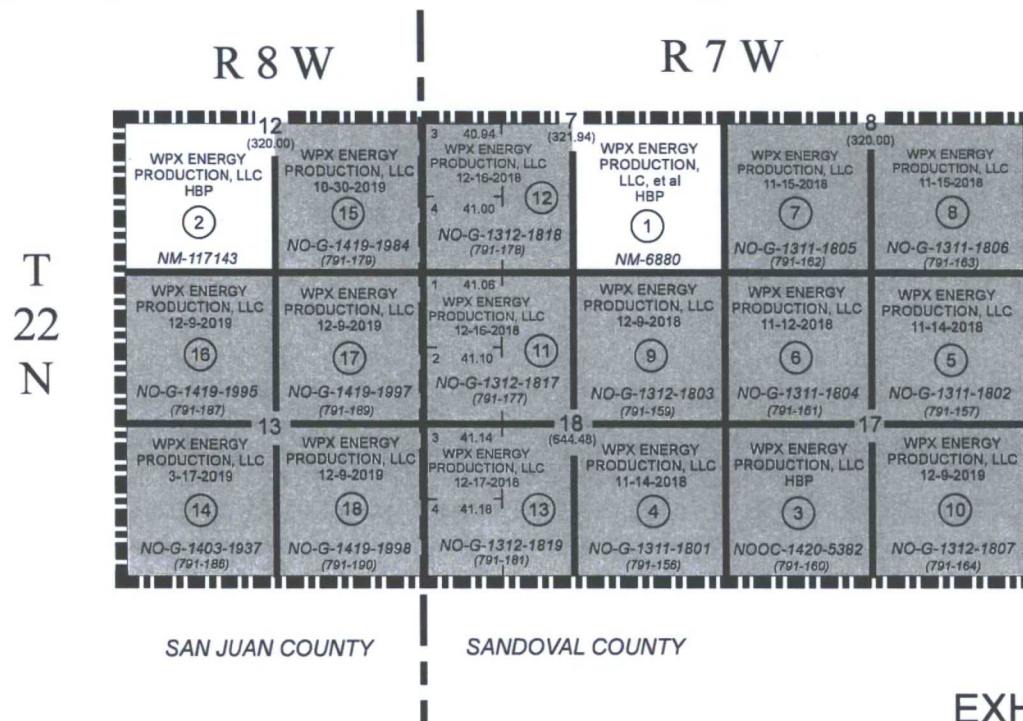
R 8 W

R 7 W

T 22 N

12 (320.00)

7 (321.94)

8 (320.00)

WPX ENERGY PRODUCTION, LLC HBP
2
NM-117143

WPX ENERGY PRODUCTION, LLC 10-30-2019
15
NO-G-1419-1984
(791-179)

3 40.94
4 41.00
WPX ENERGY PRODUCTION, LLC 12-16-2018
12
NO-G-1312-1818
(791-178)

WPX ENERGY PRODUCTION, LLC, et al HBP
1
NM-6880

WPX ENERGY PRODUCTION, LLC 11-15-2018
7
NO-G-1311-1805
(791-162)

WPX ENERGY PRODUCTION, LLC 11-15-2018
8
NO-G-1311-1806
(791-163)

WPX ENERGY PRODUCTION, LLC 12-9-2019
16
NO-G-1419-1995
(791-187)

WPX ENERGY PRODUCTION, LLC 12-9-2019
17
NO-G-1419-1997
(791-189)

1 41.06
2 41.10
WPX ENERGY PRODUCTION, LLC 12-16-2018
11
NO-G-1312-1817
(791-177)

WPX ENERGY PRODUCTION, LLC 12-9-2018
9
NO-G-1312-1803
(791-159)

WPX ENERGY PRODUCTION, LLC 11-12-2018
6
NO-G-1311-1804
(791-161)

WPX ENERGY PRODUCTION, LLC 11-14-2018
5
NO-G-1311-1802
(791-157)

13

18 (644.48)

17

WPX ENERGY PRODUCTION, LLC 3-17-2019
14
NO-G-1403-1937
(791-186)

WPX ENERGY PRODUCTION, LLC 12-9-2019
18
NO-G-1419-1998
(791-190)

3 41.14
4 41.18
WPX ENERGY PRODUCTION, LLC 12-17-2018
13
NO-G-1312-1819
(791-181)

WPX ENERGY PRODUCTION, LLC 11-14-2018
4
NO-G-1311-1801
(791-156)

WPX ENERGY PRODUCTION, LLC HBP
3
NOOC-1420-5382
(791-160)

WPX ENERGY PRODUCTION, LLC 12-9-2019
10
NO-G-1312-1807
(791-164)

SAN JUAN COUNTY

SANDOVAL COUNTY

EXH